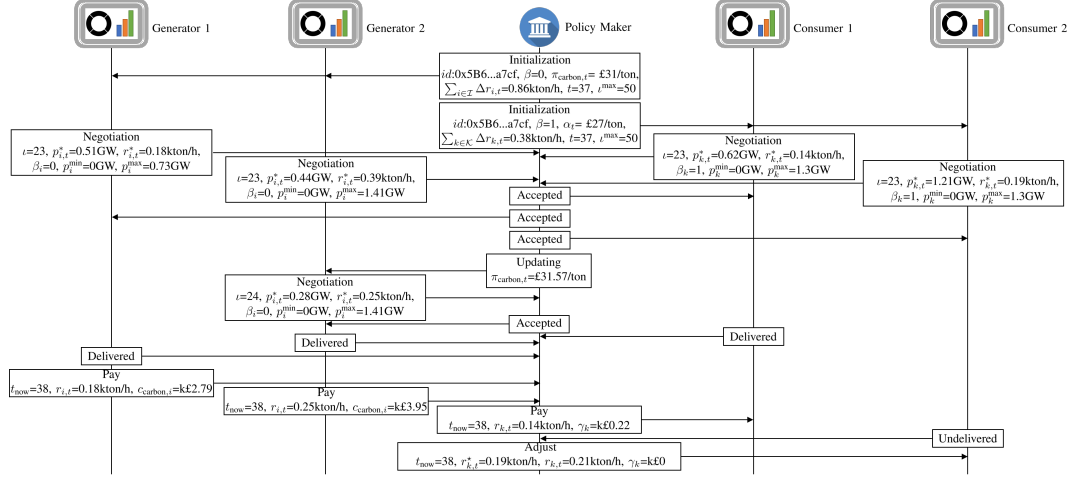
Generator 1

Generator 2

Policy Maker

Consumer 1

Consumer 2

Initialization
$id$:0x5B6...a7cf, $\beta$=0, $\pi_{\text{carbon},t}$= £31/ton, $\sum_{i\in\mathcal{I}} \Delta r_{i,t}$=0.86kton/h, $t$=37, $\iota^{\max}$=50

Initialization
$id$:0x5B6...a7cf, $\beta$=1, $\alpha_t$= £27/ton, $\sum_{k\in\mathcal{K}} \Delta r_{k,t}$=0.38kton/h, $t$=37, $\iota^{\max}$=50

Negotiation
$\iota$=23, $p^*_{i,t}$=0.51GW, $r^*_{i,t}$=0.18kton/h, $\beta_i$=0, $p_i^{\min}$=0GW, $p_i^{\max}$=0.73GW

Negotiation
$\iota$=23, $p^*_{k,t}$=0.62GW, $r^*_{k,t}$=0.14kton/h, $\beta_k$=1, $p_k^{\min}$=0GW, $p_k^{\max}$=1.3GW

Negotiation
$\iota$=23, $p^*_{i,t}$=0.44GW, $r^*_{i,t}$=0.39kton/h, $\beta_i$=0, $p_i^{\min}$=0GW, $p_i^{\max}$=1.41GW

Negotiation
$\iota$=23, $p^*_{k,t}$=1.21GW, $r^*_{k,t}$=0.19kton/h, $\beta_k$=1, $p_k^{\min}$=0GW, $p_k^{\max}$=1.3GW

Accepted

Accepted

Accepted

Updating
$\pi_{\text{carbon},t}$=£31.57/ton

Negotiation
$\iota$=24, $p^*_{i,t}$=0.28GW, $r^*_{i,t}$=0.25kton/h, $\beta_i$=0, $p_i^{\min}$=0GW, $p_i^{\max}$=1.41GW

Accepted

Delivered

Delivered

Delivered

Pay
$t_{\text{now}}$=38, $r_{i,t}$=0.18kton/h, $c_{\text{carbon},i}$=k£2.79

Pay
$t_{\text{now}}$=38, $r_{i,t}$=0.25kton/h, $c_{\text{carbon},i}$=k£3.95

Pay
$t_{\text{now}}$=38, $r_{k,t}$=0.14kton/h, $\gamma_k$=k£0.22

Undelivered

Adjust
$t_{\text{now}}$=38, $r^*_{k,t}$=0.19kton/h, $r_{k,t}$=0.21kton/h, $\gamma_k$=k£0